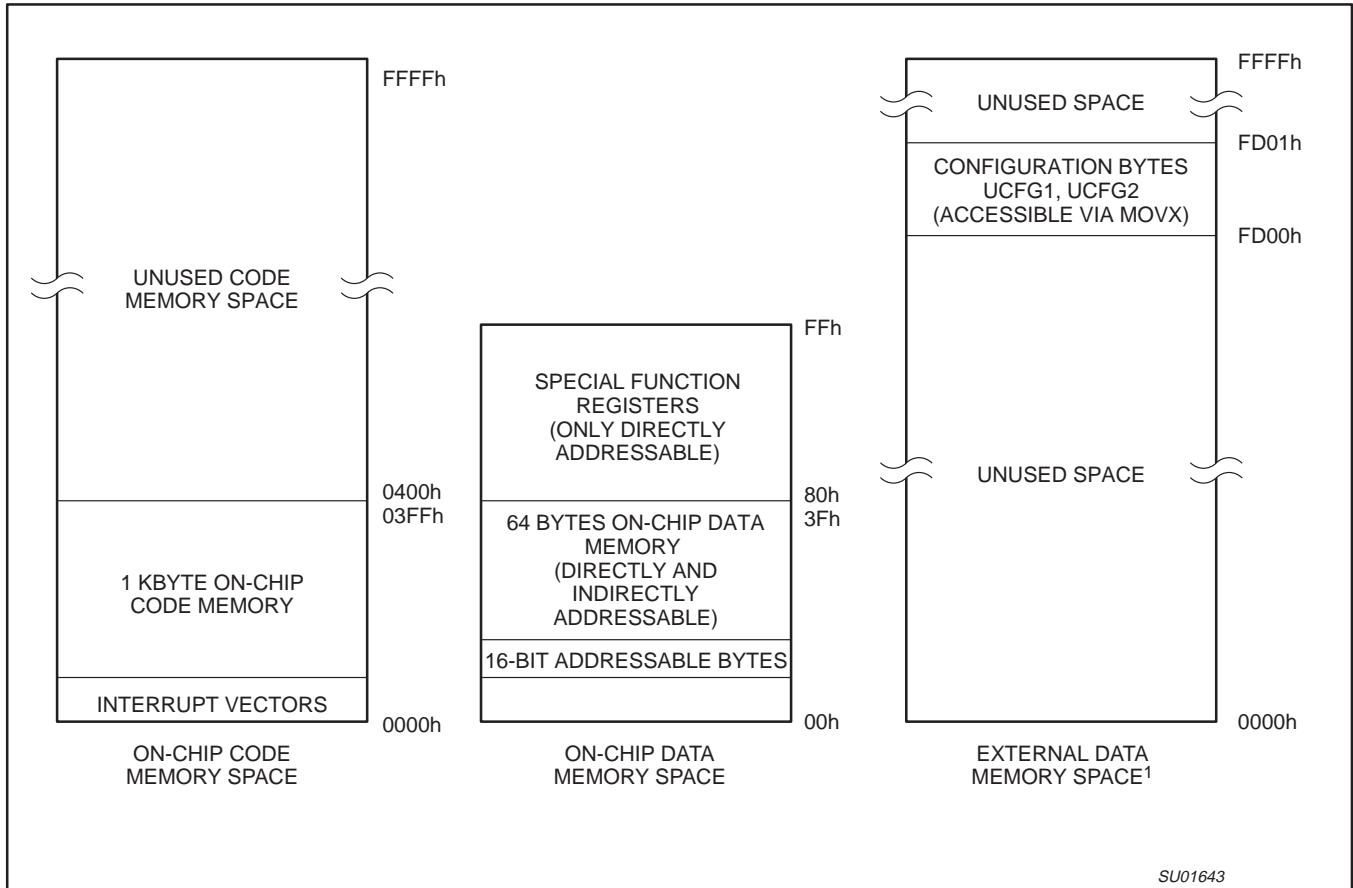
FFFFh

UNUSED CODE MEMORY SPACE

0400h
03FFh

1 KBYTE ON-CHIP CODE MEMORY

INTERRUPT VECTORS

0000h

ON-CHIP CODE MEMORY SPACE

FFh

SPECIAL FUNCTION REGISTERS (ONLY DIRECTLY ADDRESSABLE)

80h
3Fh

64 BYTES ON-CHIP DATA MEMORY (DIRECTLY AND INDIRECTLY ADDRESSABLE)

16-BIT ADDRESSABLE BYTES

00h

ON-CHIP DATA MEMORY SPACE

FFFFh

UNUSED SPACE

FD01h

CONFIGURATION BYTES UCFG1, UCFG2 (ACCESSIBLE VIA MOVX)

FD00h

UNUSED SPACE

0000h

EXTERNAL DATA MEMORY SPACE$^1$

SU01643